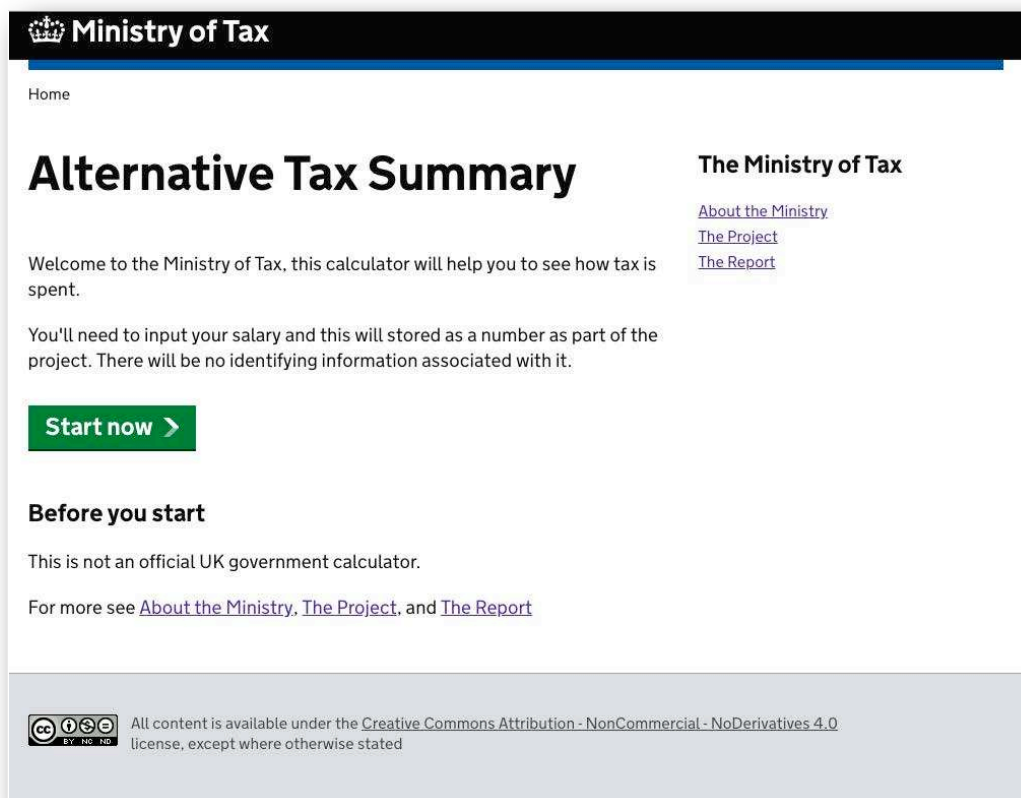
Ministry of Tax

Home

Alternative Tax Summary

Welcome to the Ministry of Tax, this calculator will help you to see how tax is spent.

You'll need to input your salary and this will stored as a number as part of the project. There will be no identifying information associated with it.

Start now >

Before you start

This is not an official UK government calculator.

For more see About the Ministry, The Project, and The Report

The Ministry of Tax

About the Ministry
The Project
The Report

cc BY NC ND

All content is available under the Creative Commons Attribution - NonCommercial - NoDerivatives 4.0 license, except where otherwise stated